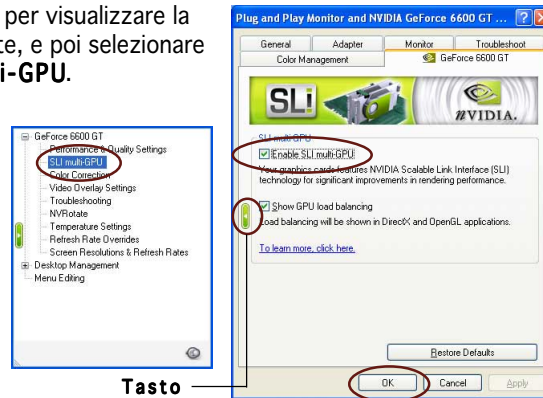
per visualizzare la
te, e poi selezionare
i-GPU.

GeForce 6600 GT
Performance & Quality Settings
SLI multi-GPU
Color Correction
Video Overlay Settings
Troubleshooting
NVRotate
Temperature Settings
Refresh Rate Overrides
Screen Resolutions & Refresh Rates
Desktop Management
Menu Editing

Tasto

Plug and Play Monitor and NVIDIA GeForce 6600 GT ...
General | Adapter | Monitor | Troubleshoot
Color Management | GeForce 6600 GT

SLI
NVIDIA.

SLI multi-GPU
Enable SLI multi-GPU
Your graphics card features NVIDIA Scalable Link Interface (SLI) technology for significant improvements in rendering performance.

Show GPU load balancing
Load balancing will be shown in DirectX and OpenGL applications.

To learn more, click here.

Restore Defaults

OK | Cancel | Apply